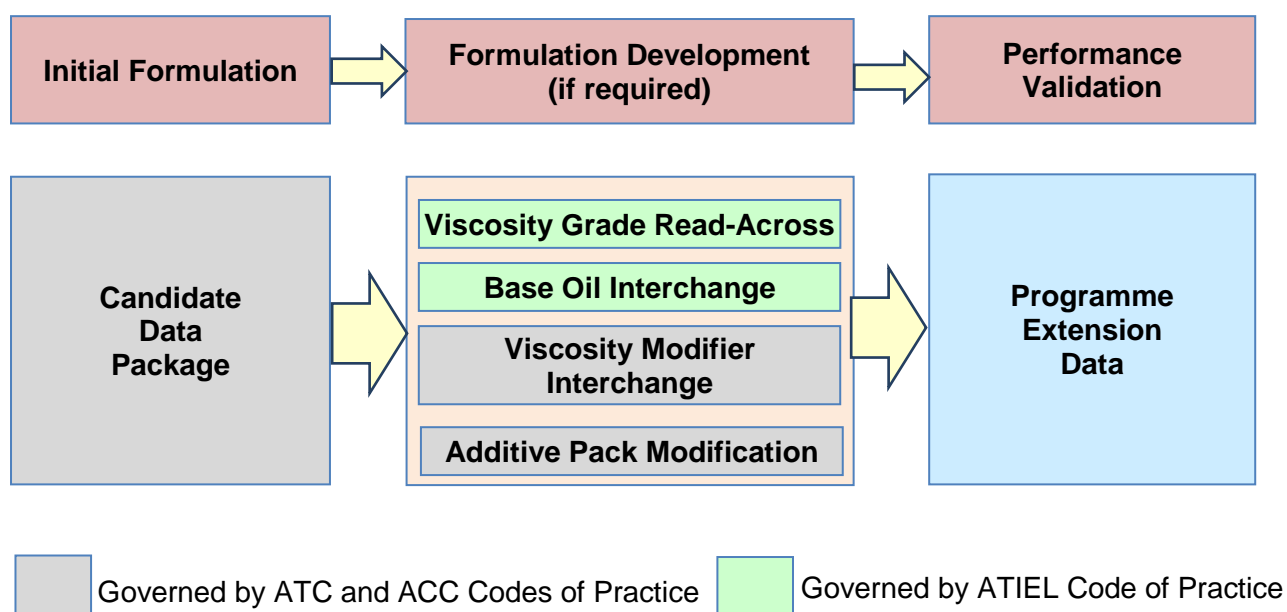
Initial Formulation

Formulation Development (if required)

Performance Validation

Candidate Data Package

Viscosity Grade Read-Across

Base Oil Interchange

Viscosity Modifier Interchange

Additive Pack Modification

Programme Extension Data

Governed by ATC and ACC Codes of Practice

Governed by ATIEL Code of Practice